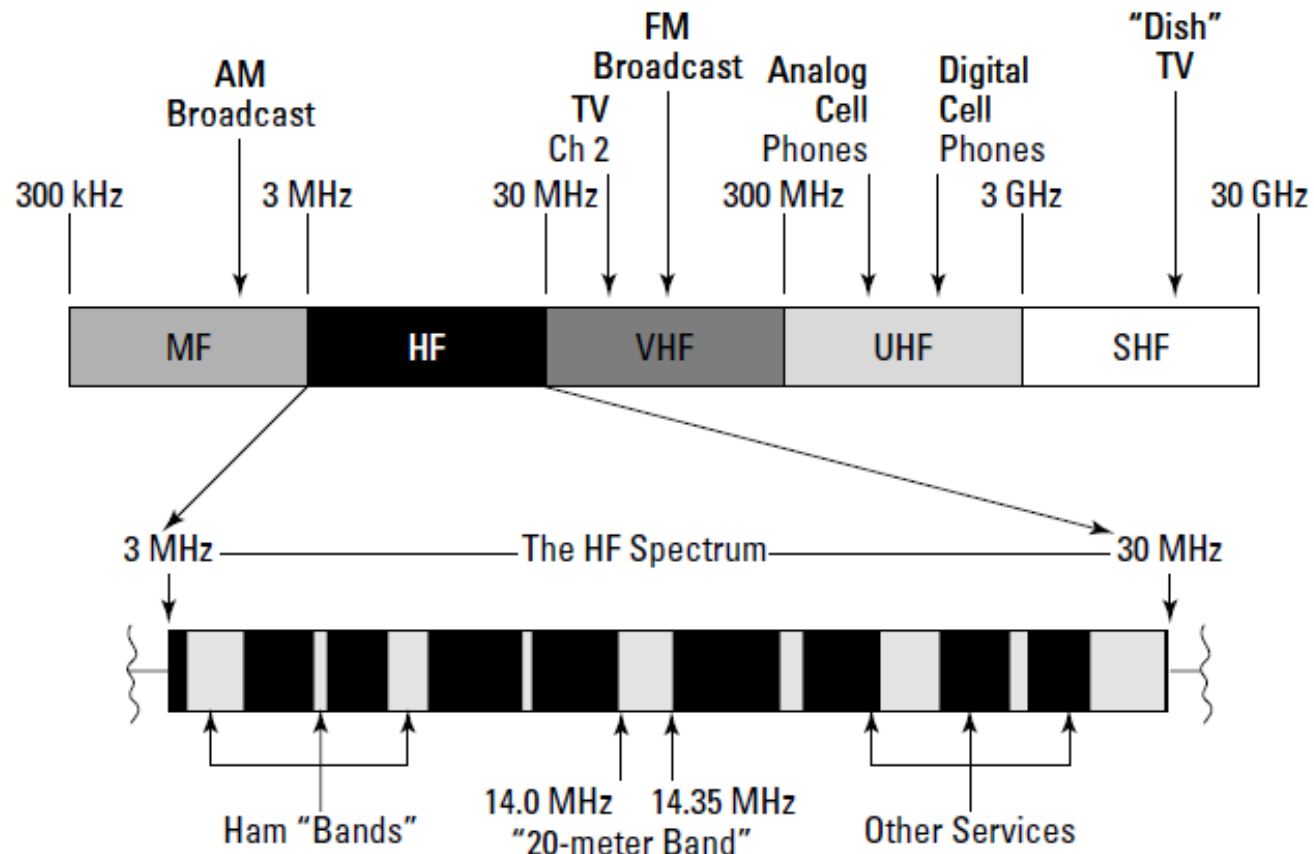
AM
Broadcast

TV
Ch 2

FM
Broadcast

Analog
Cell
Phones

Digital
Cell
Phones

"Dish"
TV

300 kHz

3 MHz

30 MHz

300 MHz

3 GHz

30 GHz

MF

HF

VHF

UHF

SHF

3 MHz

The HF Spectrum

30 MHz

Ham "Bands"

14.0 MHz

14.35 MHz

"20-meter Band"

Other Services